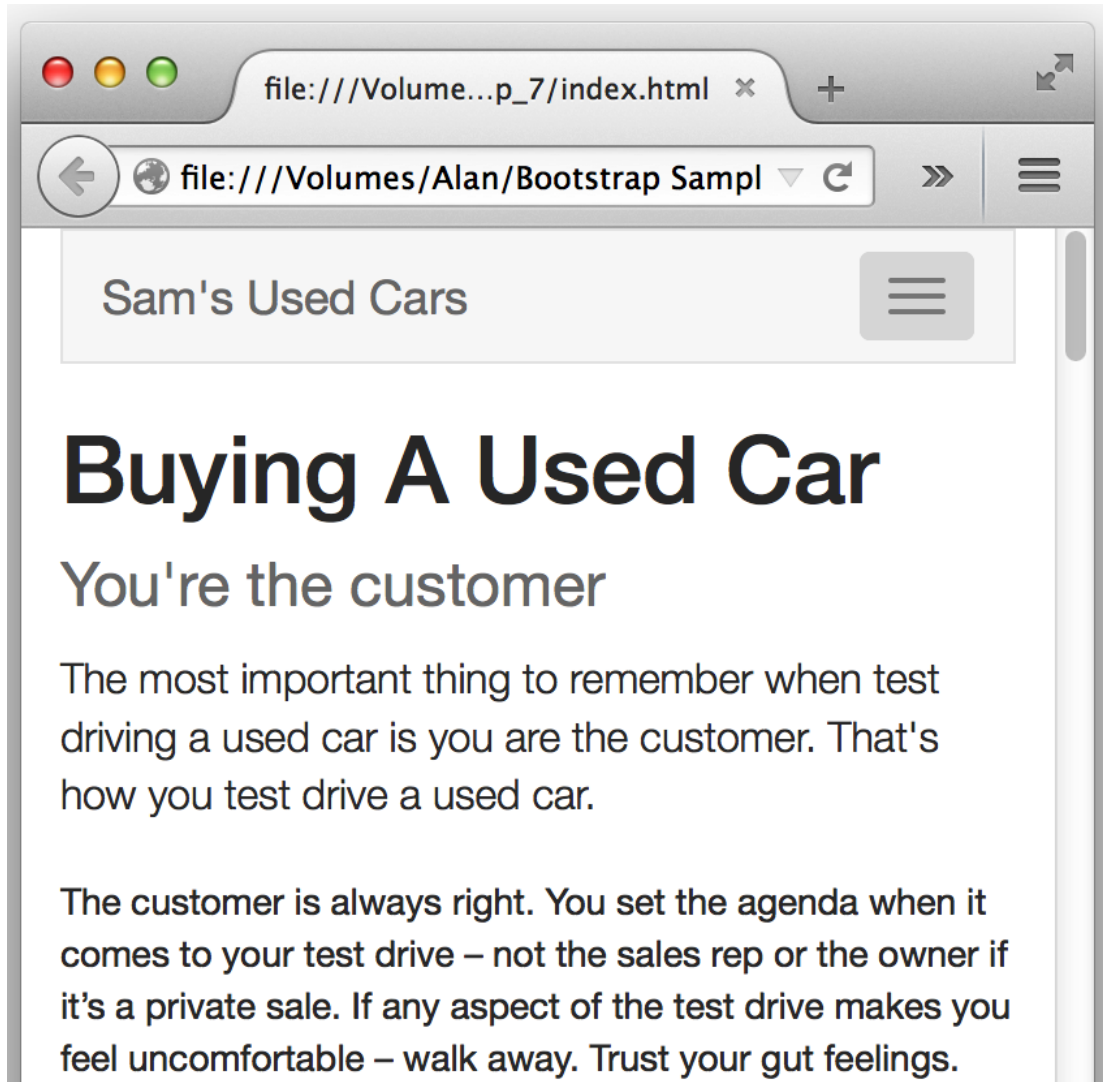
file:///Volume...p_7/index.html ✕ +

file:///Volumes/Alan/Bootstrap Sampl

Sam's Used Cars

Buying A Used Car

You're the customer

The most important thing to remember when test driving a used car is you are the customer. That's how you test drive a used car.

The customer is always right. You set the agenda when it comes to your test drive – not the sales rep or the owner if it’s a private sale. If any aspect of the test drive makes you feel uncomfortable – walk away. Trust your gut feelings.